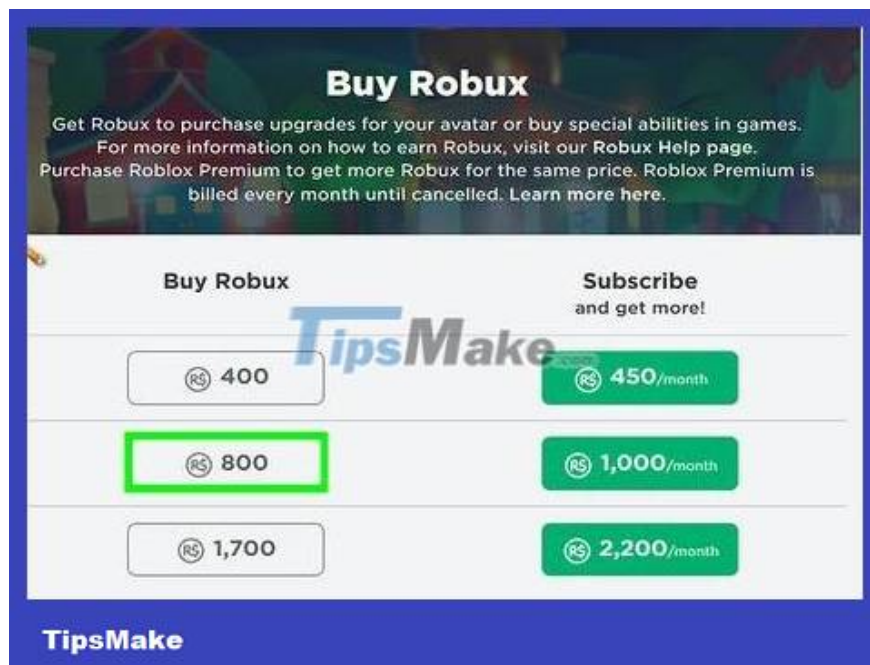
Buy Robux

Get Robux to purchase upgrades for your avatar or buy special abilities in games. For more information on how to earn Robux, visit our Robux Help page. Purchase Roblox Premium to get more Robux for the same price. Roblox Premium is billed every month until cancelled. Learn more here.

| Buy Robux | Subscribe and get more! |
|---|---|
| R$ 400 | R$ 450/month |
| R$ 800 | R$ 1,000/month |
| R$ 1,700 | R$ 2,200/month |

TipsMake.com

TipsMake